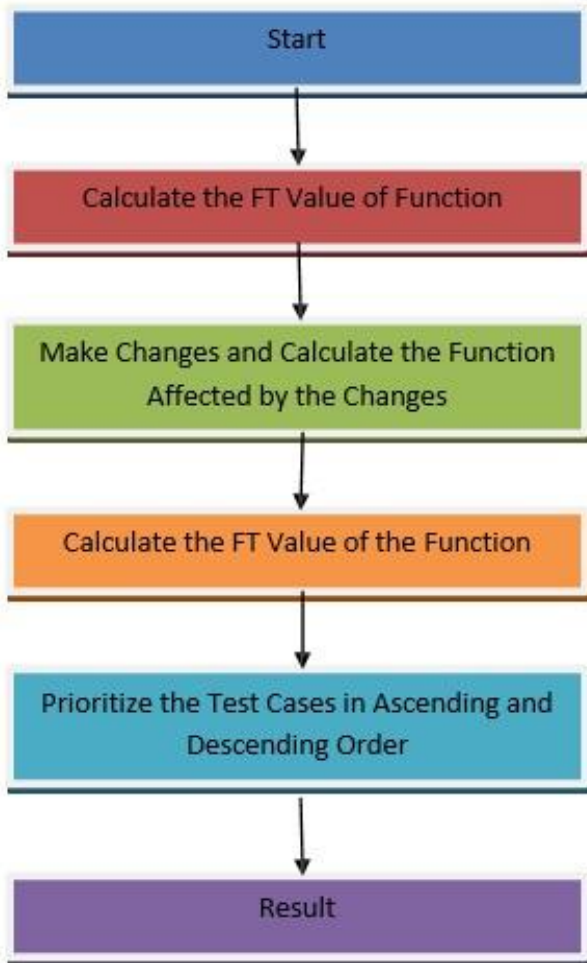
Start

Calculate the FT Value of Function

Make Changes and Calculate the Function Affected by the Changes

Calculate the FT Value of the Function

Prioritize the Test Cases in Ascending and Descending Order

Result